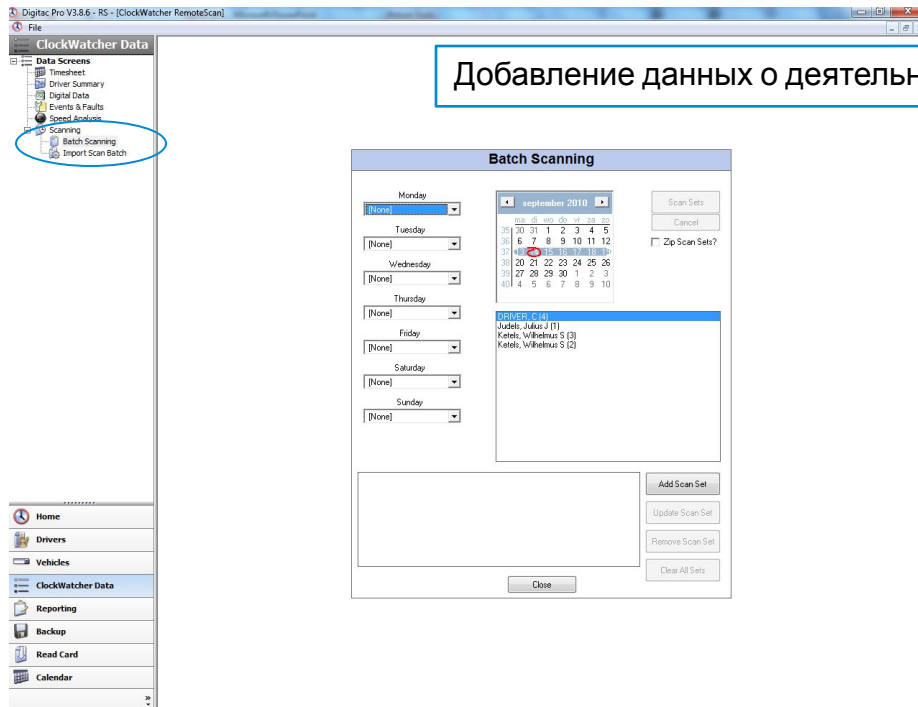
Digitac Pro V3.8.6 - RS - [ClockWatcher RemoteScan]
File

ClockWatcher Data
Data Screens
Timesheet
Driver Summary
Digital Data
Events & Faults
Speed Analysis
Scanning
Batch Scanning
Import Scan Batch

Добавление данных о деятельн

Batch Scanning

Monday
[None]
Tuesday
[None]
Wednesday
[None]
Thursday
[None]
Friday
[None]
Saturday
[None]
Sunday
[None]

september 2010

| | ma | di | wo | do | vr | za | zo |
|---|---|---|---|---|---|---|---|
| 35 | 30 | 31 | 1 | 2 | 3 | 4 | 5 |
| 36 | 6 | 7 | 8 | 9 | 10 | 11 | 12 |
| 37 | 13 | 14 | 15 | 16 | 17 | 18 | 19 |
| 38 | 20 | 21 | 22 | 23 | 24 | 25 | 26 |
| 39 | 27 | 28 | 29 | 30 | 1 | 2 | 3 |
| 40 | 4 | 5 | 6 | 7 | 8 | 9 | 10 |

Scan Sets
Cancel
Zip Scan Sets?

DRIVER, C (4)
Judels, Julius J (1)
Ketels, Wilhelmus S (3)
Ketels, Wilhelmus S (2)

Add Scan Set
Update Scan Set
Remove Scan Set
Clear All Sets
Close

Home
Drivers
Vehicles
ClockWatcher Data
Reporting
Backup
Read Card
Calendar